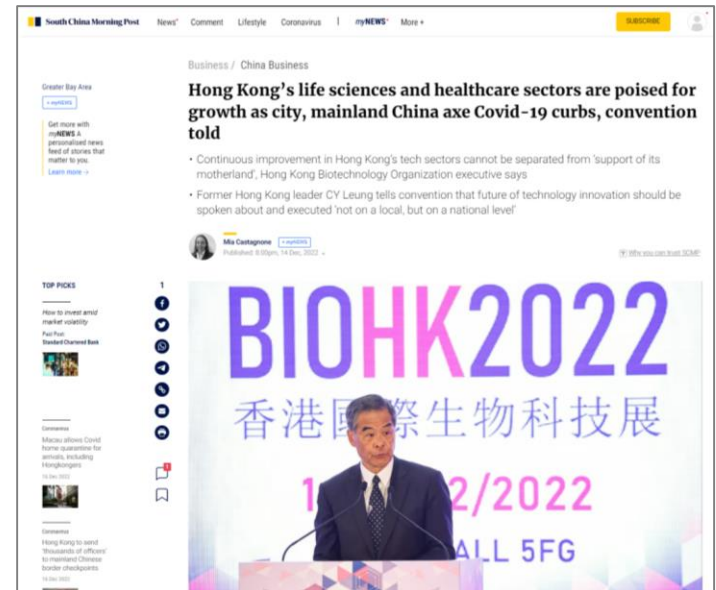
South China Morning Post News Comment Lifestyle Coronavirus myNEWS More SUBSCRIBE

Business / China Business

Hong Kong's life sciences and healthcare sectors are poised for growth as city, mainland China axe Covid-19 curbs, convention told

• Continuous improvement in Hong Kong's tech sectors cannot be separated from 'support of its motherland', Hong Kong Biotechnology Organization executive says

• Former Hong Kong leader CY Leung tells convention that future of technology innovation should be spoken about and executed 'not on a local, but on a national level'

Mia Castagnone + myNEWS
Published: 8:00pm, 14 Dec, 2022

Why you can trust SCMP

Greater Bay Area
+ myNEWS

Get more with myNEWS A personalised news feed of stories that matter to you.
Learn more →

TOP PICKS

How to invest amid market volatility
Paid Post:
Standard Chartered Bank

Coronavirus
Macau allows Covid home quarantine for arrivals, including Hongkongers
14 Dec 2022

Coronavirus
Hong Kong to send 'thousands of offices' to mainland Chinese border checkpoints
14 Dec 2022

1

BIOHK2022
香港國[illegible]際生物科技展
1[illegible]2/2022
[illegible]ALL 5FG